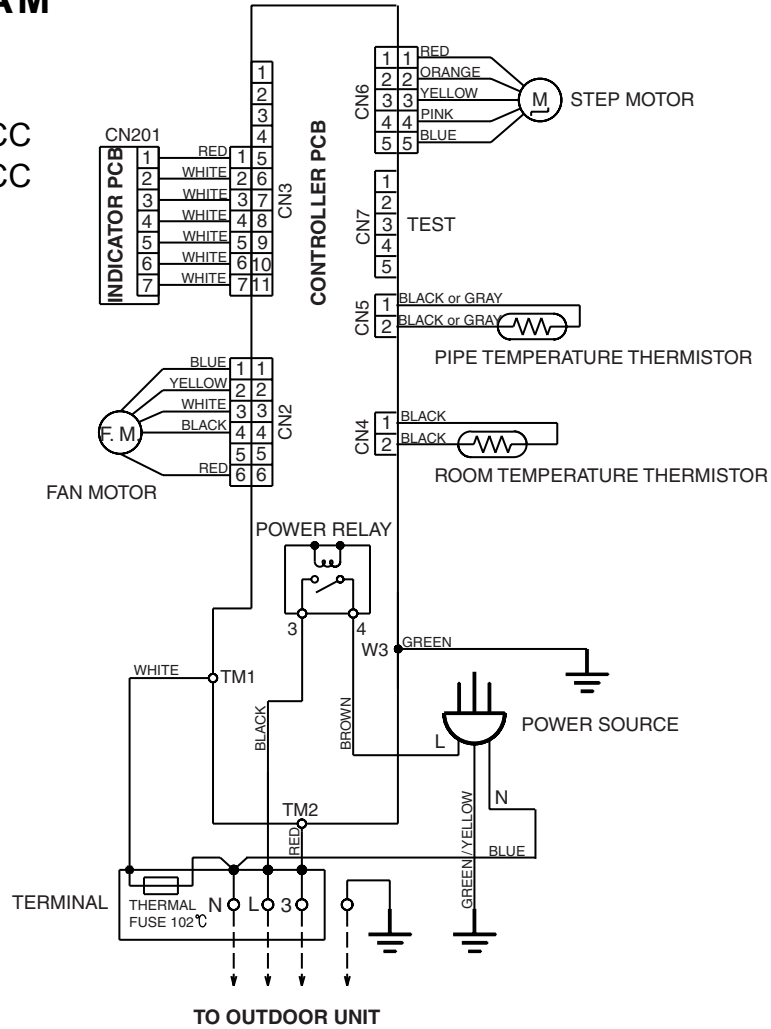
AM

CC
CC

CN201
INDICATOR PCB
1 2 3 4 5 6 7
RED
WHITE
WHITE
WHITE
WHITE
WHITE
WHITE
1 5
2 6
3 7
4 8
5 9
6 10
7 11
1 2 3 4
CN3
CONTROLLER PCB

CN6
1 1 RED
2 2 ORANGE
3 3 YELLOW
4 4 PINK
5 5 BLUE
M
STEP MOTOR

CN7
1 2 3 4 5
TEST

CN5
1 BLACK or GRAY
2 BLACK or GRAY
PIPE TEMPERATURE THERMISTOR

CN4
1 BLACK
2 BLACK
ROOM TEMPERATURE THERMISTOR

BLUE
YELLOW
WHITE
BLACK
RED
1 1
2 2
3 3
4 4
5 5
6 6
CN2
F. M.
FAN MOTOR

POWER RELAY
3
4
W3
GREEN
WHITE
TM1
BLACK
BROWN
L
POWER SOURCE
N
GREEN/YELLOW
TM2
RED
BLUE

TERMINAL
THERMAL FUSE 102℃
N L 3

TO OUTDOOR UNIT